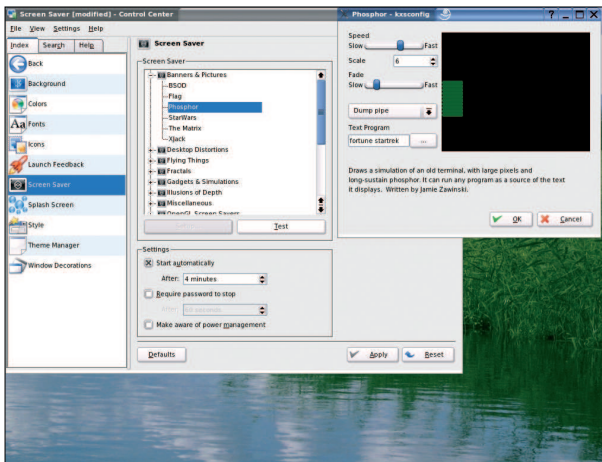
Screen Saver [modified] - Control Center

File View Settings Help

Index Search Help

Back
Background
Colors
Fonts
Icons
Launch Feedback
Screen Saver
Splash Screen
Style
Theme Manager
Window Decorations

Screen Saver

Screen Saver
Banners & Pictures
BSOD
Flag
Phosphor
StarWars
The Matrix
Xjack
Desktop Distortions
Flying Things
Fractals
Gadgets & Simulations
Illusions of Depth
Miscellaneous
OpenGL Screen Savers

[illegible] Test

Settings
Start automatically
After: 4 minutes
Require password to stop
After: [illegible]
Make aware of power management

Defaults Apply Reset

Phosphor - kxsconfig

Speed
Slow Fast
Scale 6
Fade
Slow Fast

Dump pipe
Text Program
fortune startrek ...

Draws a simulation of an old terminal, with large pixels and long-sustain phosphor. It can run any program as a source of the text it displays. Written by Jamie Zawinski.

OK Cancel